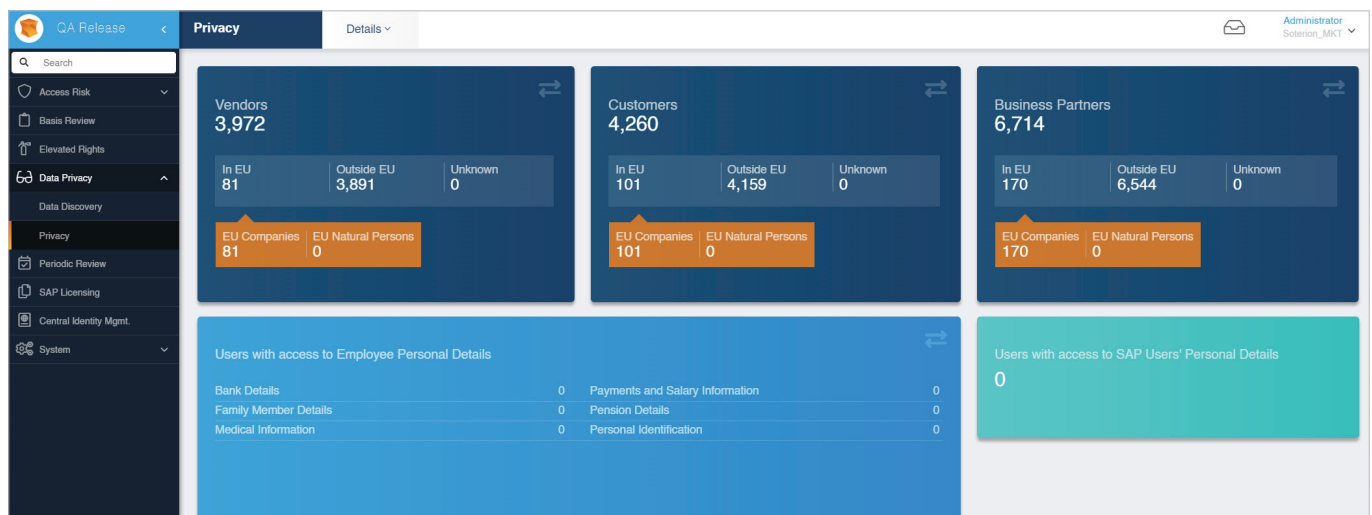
QA Release

Search

Access Risk

Basis Review

Elevated Rights

Data Privacy

Data Discovery

Privacy

Periodic Review

SAP Licensing

Central Identity Mgmt.

System

Privacy

Details

Administrator
Soterion_MKT

Vendors
3,972

| In EU | Outside EU | Unknown |
|---|---|---|
| 81 | 3,891 | 0 |

| EU Companies | EU Natural Persons |
|---|---|
| 81 | 0 |

Customers
4,260

| In EU | Outside EU | Unknown |
|---|---|---|
| 101 | 4,159 | 0 |

| EU Companies | EU Natural Persons |
|---|---|
| 101 | 0 |

Business Partners
6,714

| In EU | Outside EU | Unknown |
|---|---|---|
| 170 | 6,544 | 0 |

| EU Companies | EU Natural Persons |
|---|---|
| 170 | 0 |

Users with access to Employee Personal Details

| | | | |
|---|---|---|---|
| Bank Details | 0 | Payments and Salary Information | 0 |
| Family Member Details | 0 | Pension Details | 0 |
| Medical Information | 0 | Personal Identification | 0 |

Users with access to SAP Users' Personal Details
0